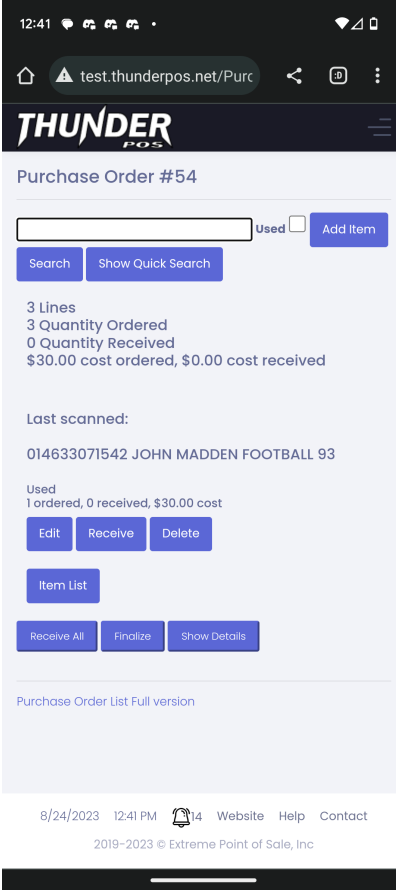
12:41

test.thunderpos.net/Purc

THUNDER POS

Purchase Order #54

Used Add Item

Search Show Quick Search

3 Lines
3 Quantity Ordered
0 Quantity Received
$30.00 cost ordered, $0.00 cost received

Last scanned:

014633071542 JOHN MADDEN FOOTBALL 93

Used
1 ordered, 0 received, $30.00 cost

Edit Receive Delete

Item List

Receive All Finalize Show Details

Purchase Order List Full version

8/24/2023 12:41 PM 14 Website Help Contact

2019-2023 © Extreme Point of Sale, Inc